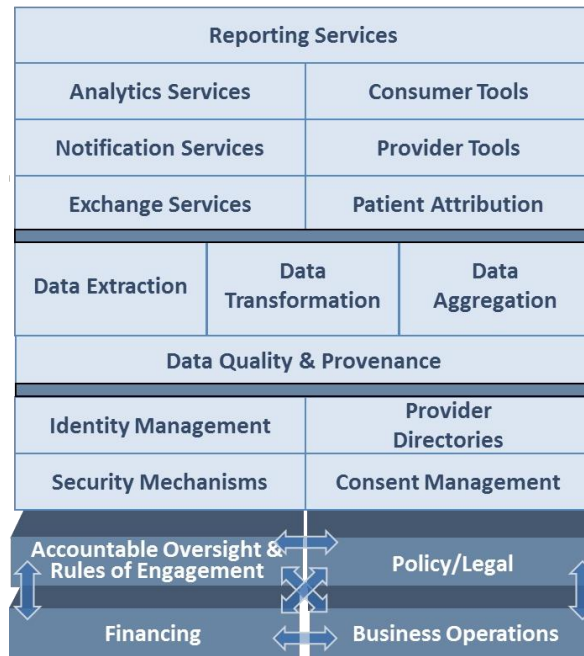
Reporting Services

| Analytics Services | Consumer Tools |
|---|---|
| Notification Services | Provider Tools |
| Exchange Services | Patient Attribution |

| Data Extraction | Data Transformation | Data Aggregation |
|---|---|---|

Data Quality & Provenance

| Identity Management | Provider Directories |
|---|---|
| Security Mechanisms | Consent Management |

Accountable Oversight & Rules of Engagement

Policy/Legal

Financing

Business Operations